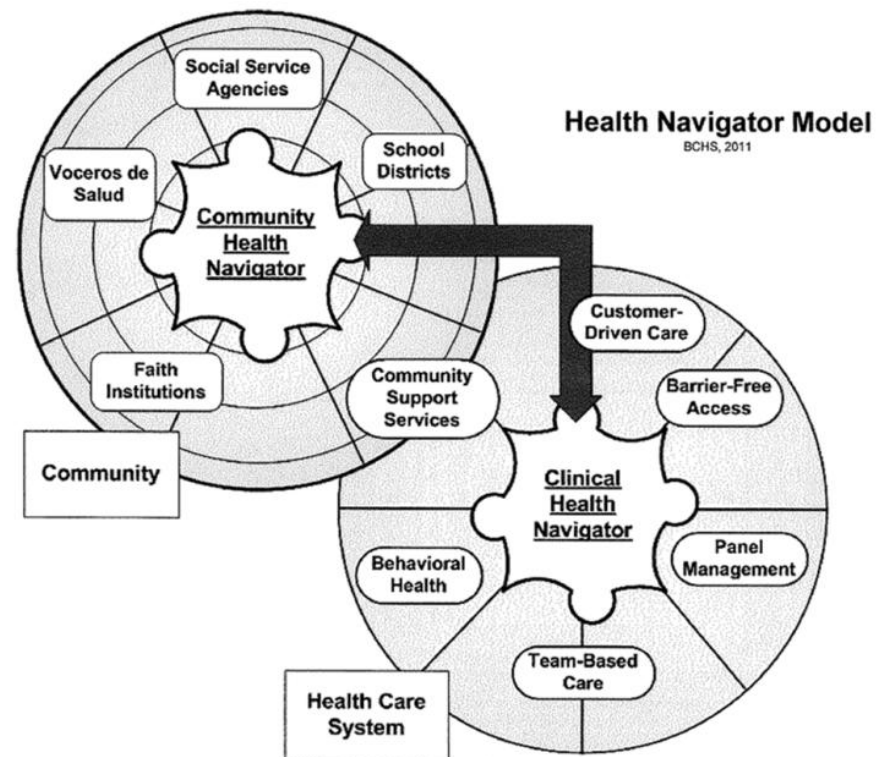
Health Navigator Model
BCHS, 2011

Social Service Agencies

School Districts

Voceros de Salud

Community Health Navigator

Faith Institutions

Community

Customer-Driven Care

Community Support Services

Barrier-Free Access

Clinical Health Navigator

Panel Management

Behavioral Health

Team-Based Care

Health Care System